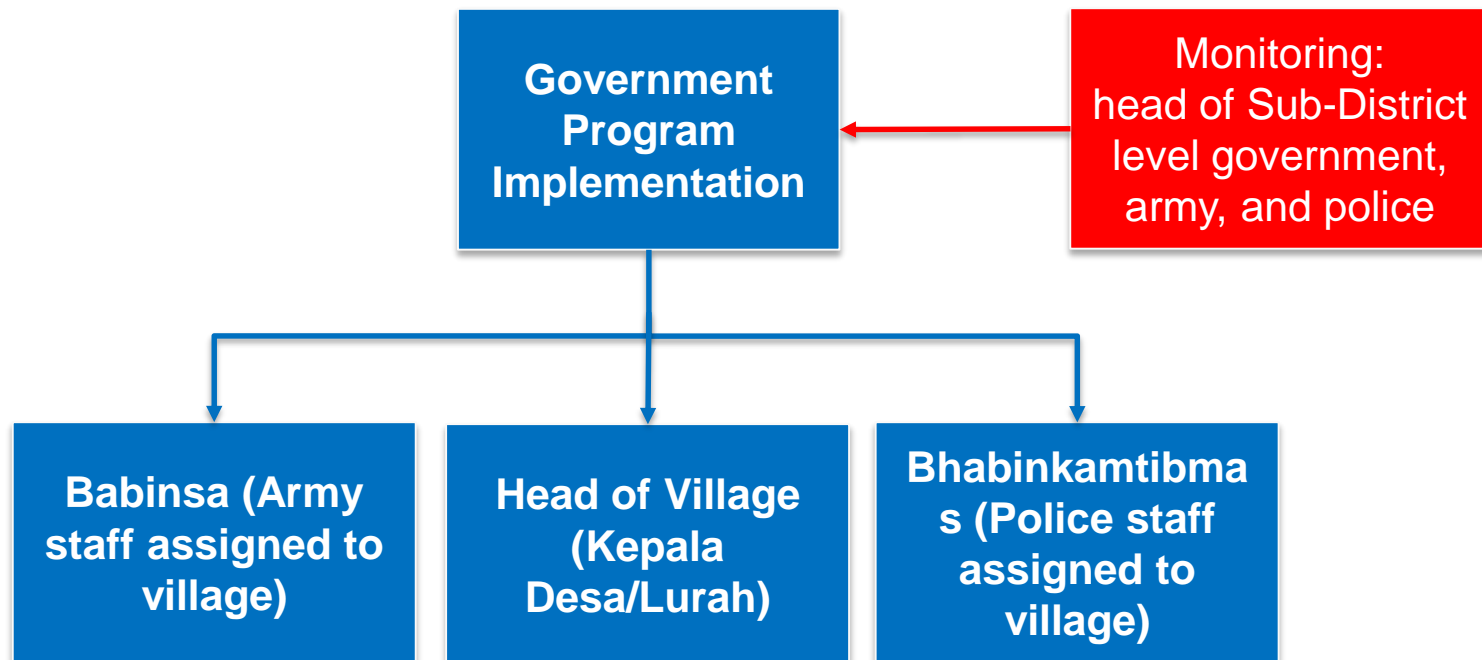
Government Program Implementation

Monitoring: head of Sub-District level government, army, and police

Babinsa (Army staff assigned to village)

Head of Village (Kepala Desa/Lurah)

Bhabinkamtibmas (Police staff assigned to village)